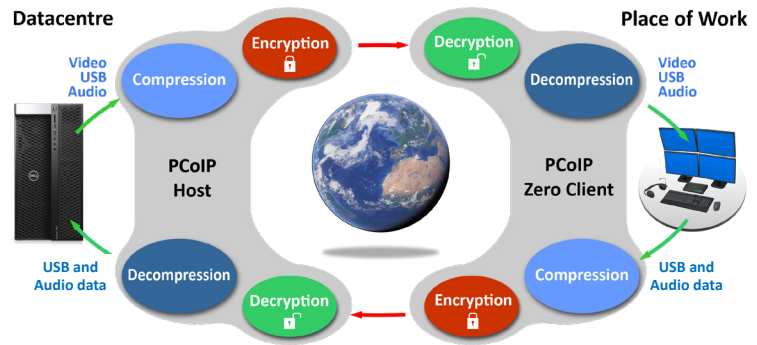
Datacentre

Place of Work

Encryption

Decryption

Video
USB
Audio

Compression

Decompression

Video
USB
Audio

PCoIP
Host

PCoIP
Zero Client

USB and
Audio data

Decompression

Compression

USB and
Audio data

Decryption

Encryption